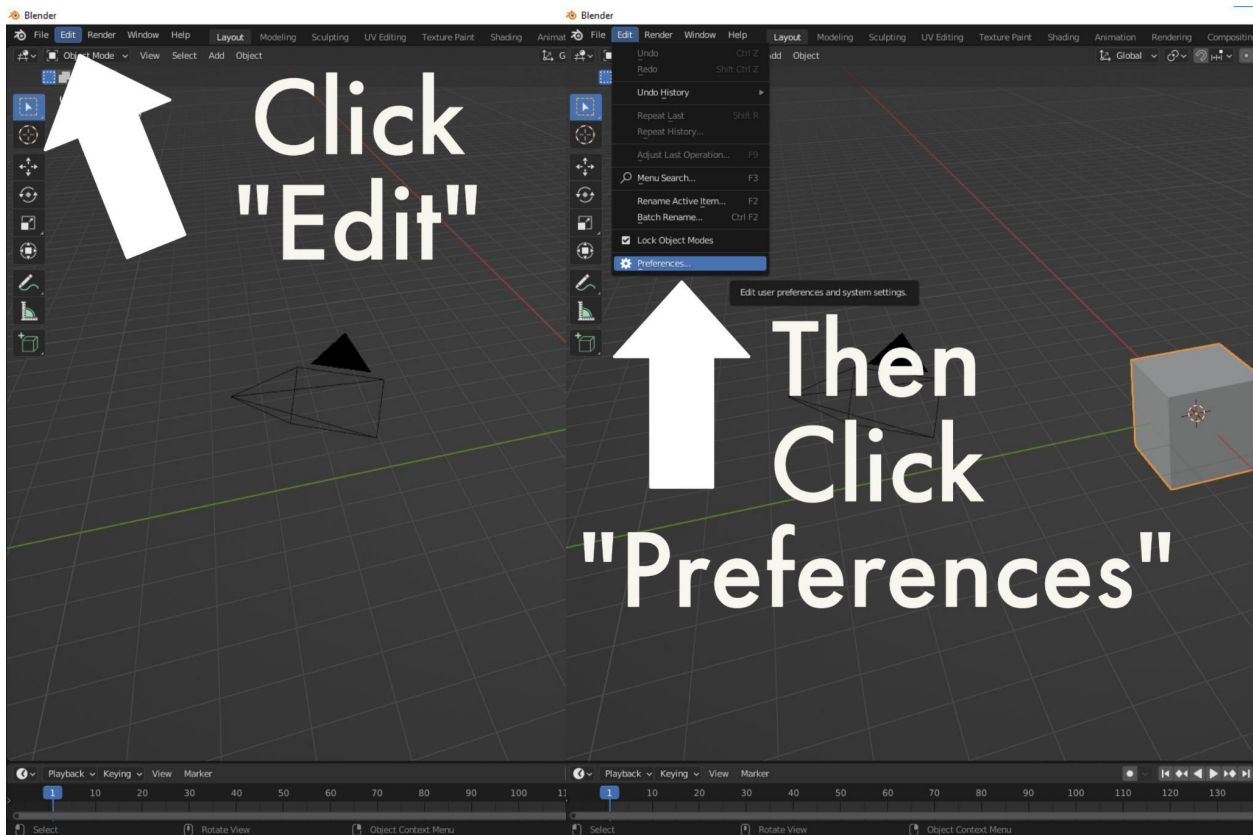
Blender
File Edit Render Window Help Layout Modeling Sculpting UV Editing Texture Paint Shading Animat
Object Mode View Select Add Object

Click "Edit"

Playback Keying View Marker
1 10 20 30 40 50 60 70 80 90 100 11
Select Rotate View Object Context Menu

Blender
File Edit Render Window Help Layout Modeling Sculpting UV Editing Texture Paint Shading Animation Rendering Compositin
Undo Ctrl Z
Redo Shift Ctrl Z
Undo History
Repeat Last Shift R
Repeat History...
Adjust Last Operation... F9
Menu Search... F3
Rename Active Item... F2
Batch Rename... Ctrl F2
Lock Object Modes
Preferences...
dd Object
Global
Edit user preferences and system settings.

Then Click "Preferences"

Playback Keying View Marker
1 10 20 30 40 50 60 70 80 90 100 110 120 130
Select Rotate View Object Context Menu